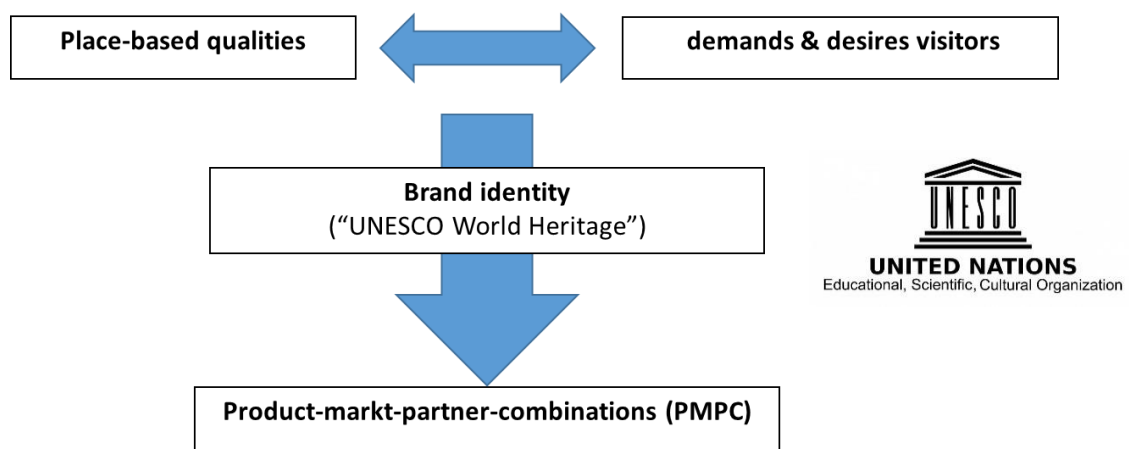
Place-based qualities

demands & desires visitors

Brand identity
("UNESCO World Heritage")

UNESCO
UNITED NATIONS
Educational, Scientific, Cultural Organization

Product-markt-partner-combinations (PMPC)